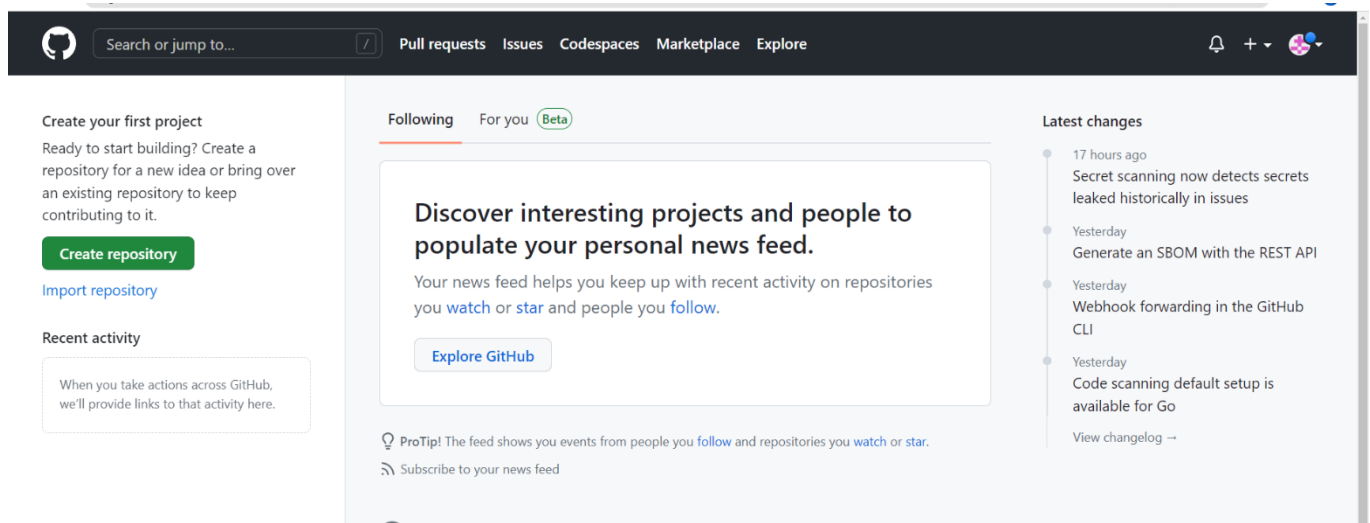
Search or jump to... /
Pull requests Issues Codespaces Marketplace Explore

Create your first project
Ready to start building? Create a repository for a new idea or bring over an existing repository to keep contributing to it.
Create repository
Import repository

Recent activity
When you take actions across GitHub, we'll provide links to that activity here.

Following For you Beta

Discover interesting projects and people to populate your personal news feed.
Your news feed helps you keep up with recent activity on repositories you watch or star and people you follow.
Explore GitHub

ProTip! The feed shows you events from people you follow and repositories you watch or star.
Subscribe to your news feed

Latest changes
17 hours ago
Secret scanning now detects secrets leaked historically in issues
Yesterday
Generate an SBOM with the REST API
Yesterday
Webhook forwarding in the GitHub CLI
Yesterday
Code scanning default setup is available for Go
View changelog →